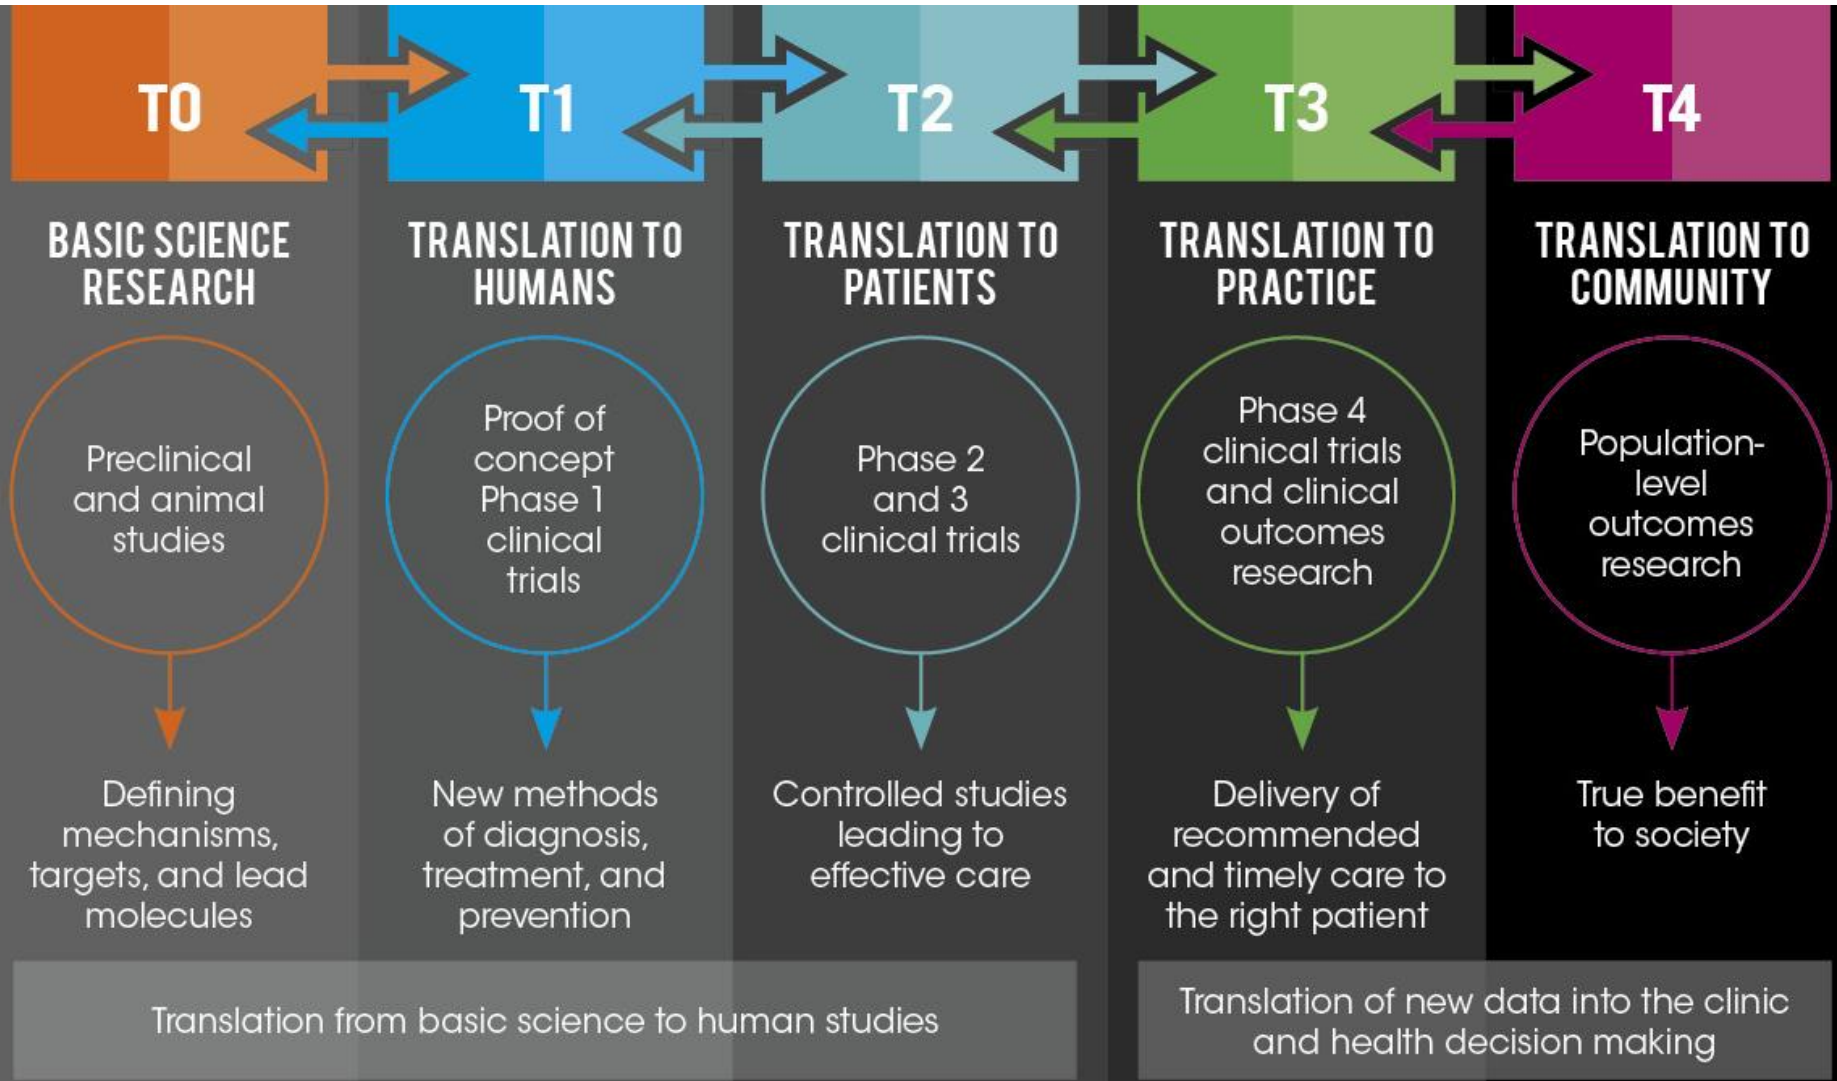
T0

BASIC SCIENCE RESEARCH

Preclinical and animal studies

Defining mechanisms, targets, and lead molecules

T1

TRANSLATION TO HUMANS

Proof of concept Phase 1 clinical trials

New methods of diagnosis, treatment, and prevention

T2

TRANSLATION TO PATIENTS

Phase 2 and 3 clinical trials

Controlled studies leading to effective care

T3

TRANSLATION TO PRACTICE

Phase 4 clinical trials and clinical outcomes research

Delivery of recommended and timely care to the right patient

T4

TRANSLATION TO COMMUNITY

Population-level outcomes research

True benefit to society

Translation from basic science to human studies

Translation of new data into the clinic and health decision making